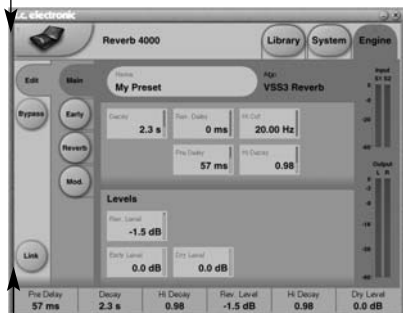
t.c. electronic

Reverb 4000

Library System Engine

Edit Main

Bypass Early

Reverb

Mod.

Link

Name
My Preset

Algo
VSS3 Reverb

Decay
2.3 s

Rev. Delay
0 ms

Hi Cut
20.00 Hz

Pre Delay
57 ms

Hi Decay
0.98

Levels

Rev. Level
-1.5 dB

Early Level
0.0 dB

Dry Level
0.0 dB

Input
S1 S2

Output
L R

| Pre Delay | Decay | Hi Decay | Rev. Level | Hi Decay | Dry Level |
|---|---|---|---|---|---|
| 57 ms | 2.3 s | 0.98 | -1.5 dB | 0.98 | 0.0 dB |